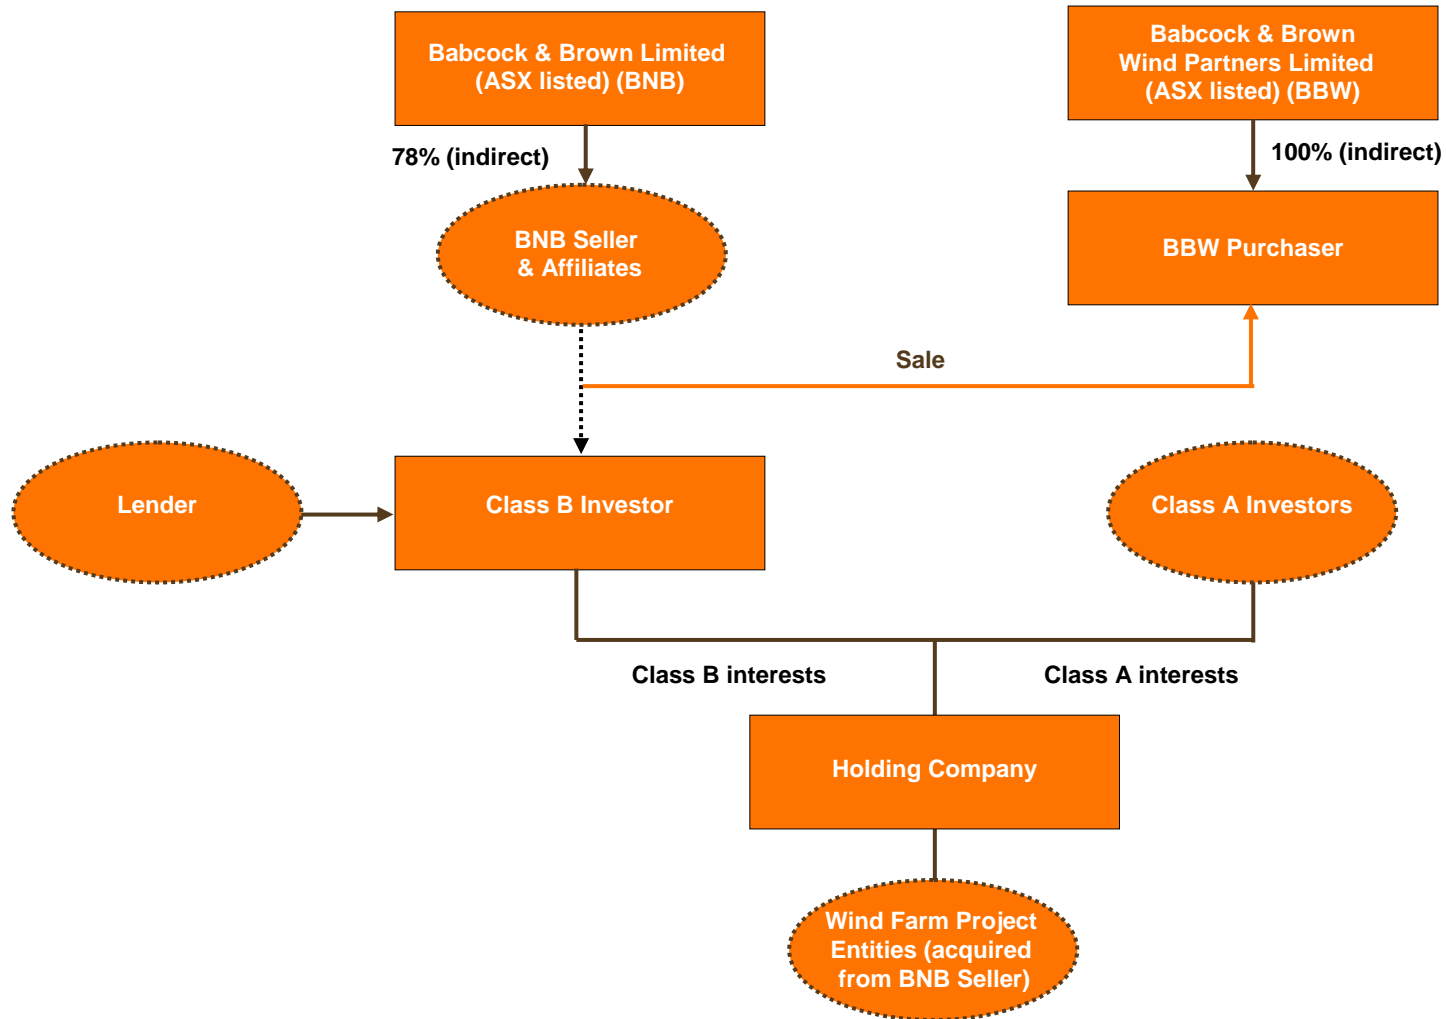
Babcock & Brown Limited (ASX listed) (BNB)

Babcock & Brown Wind Partners Limited (ASX listed) (BBW)

78% (indirect)

100% (indirect)

BNB Seller & Affiliates

BBW Purchaser

Sale

Lender

Class B Investor

Class A Investors

Class B interests

Class A interests

Holding Company

Wind Farm Project Entities (acquired from BNB Seller)